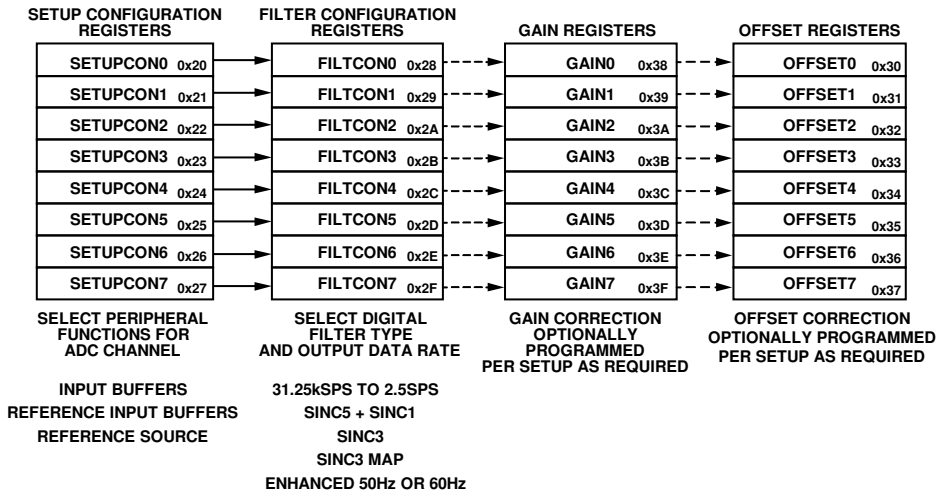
SETUP CONFIGURATION REGISTERS

SETUPCON0 0x20
SETUPCON1 0x21
SETUPCON2 0x22
SETUPCON3 0x23
SETUPCON4 0x24
SETUPCON5 0x25
SETUPCON6 0x26
SETUPCON7 0x27

SELECT PERIPHERAL FUNCTIONS FOR ADC CHANNEL

INPUT BUFFERS
REFERENCE INPUT BUFFERS
REFERENCE SOURCE

FILTER CONFIGURATION REGISTERS

FILTCON0 0x28
FILTCON1 0x29
FILTCON2 0x2A
FILTCON3 0x2B
FILTCON4 0x2C
FILTCON5 0x2D
FILTCON6 0x2E
FILTCON7 0x2F

SELECT DIGITAL FILTER TYPE AND OUTPUT DATA RATE

31.25kSPS TO 2.5SPS
SINC5 + SINC1
SINC3
SINC3 MAP
ENHANCED 50Hz OR 60Hz

GAIN REGISTERS

GAIN0 0x38
GAIN1 0x39
GAIN2 0x3A
GAIN3 0x3B
GAIN4 0x3C
GAIN5 0x3D
GAIN6 0x3E
GAIN7 0x3F

GAIN CORRECTION OPTIONALLY PROGRAMMED PER SETUP AS REQUIRED

OFFSET REGISTERS

OFFSET0 0x30
OFFSET1 0x31
OFFSET2 0x32
OFFSET3 0x33
OFFSET4 0x34
OFFSET5 0x35
OFFSET6 0x36
OFFSET7 0x37

OFFSET CORRECTION OPTIONALLY PROGRAMMED PER SETUP AS REQUIRED